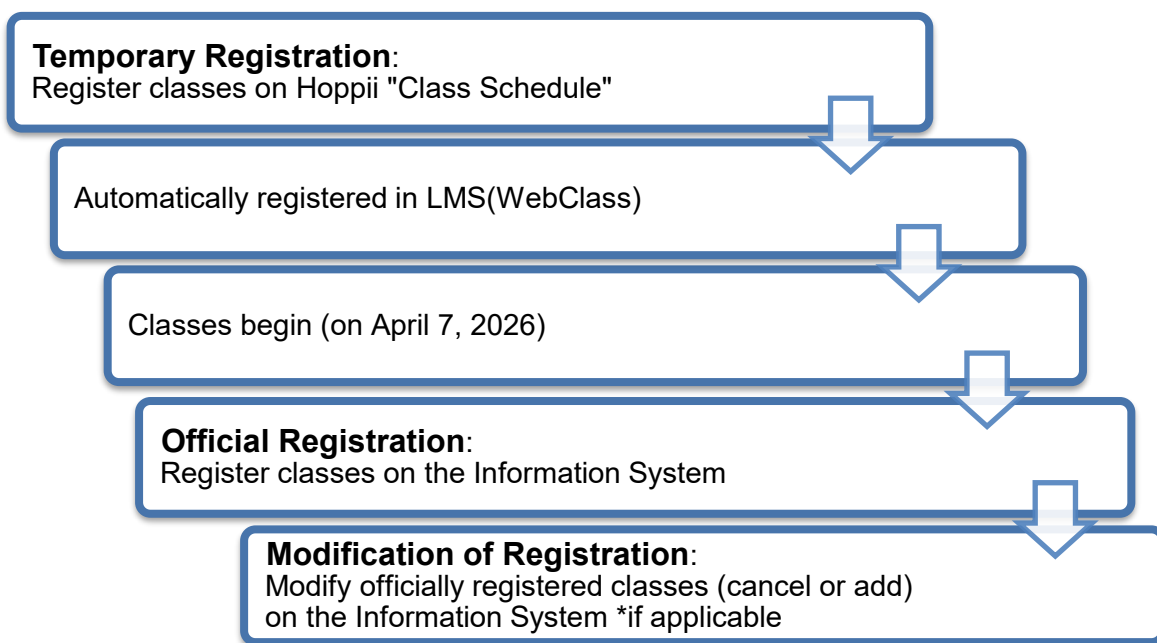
**Temporary Registration**:
Register classes on Hoppii "Class Schedule"

Automatically registered in LMS(WebClass)

Classes begin (on April 7, 2026)

**Official Registration**:
Register classes on the Information System

**Modification of Registration**:
Modify officially registered classes (cancel or add) on the Information System *if applicable